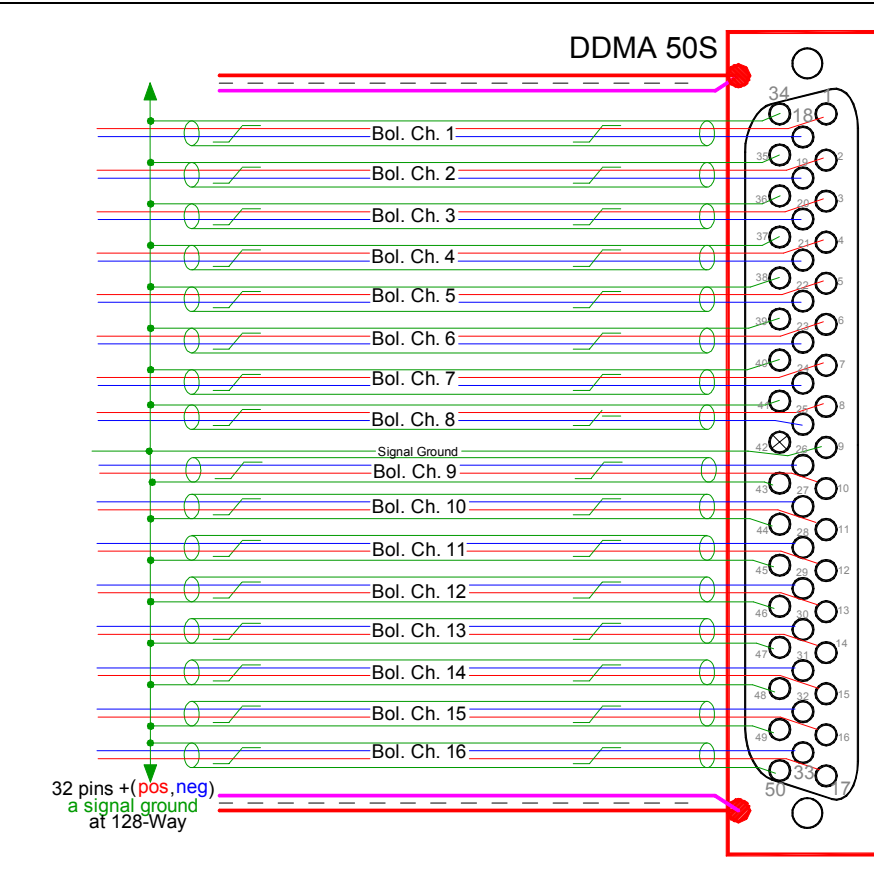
DDMA 50S

34
1
18
35
19
2
36
20
3
37
21
4
38
22
5
39
23
6
40
24
7
41
25
8
42
26
9
43
27
10
44
28
11
45
29
12
46
30
13
47
31
14
48
32
15
49
16
33
50
17

Bol. Ch. 1
Bol. Ch. 2
Bol. Ch. 3
Bol. Ch. 4
Bol. Ch. 5
Bol. Ch. 6
Bol. Ch. 7
Bol. Ch. 8
Signal Ground
Bol. Ch. 9
Bol. Ch. 10
Bol. Ch. 11
Bol. Ch. 12
Bol. Ch. 13
Bol. Ch. 14
Bol. Ch. 15
Bol. Ch. 16

32 pins +(pos,neg)
a signal ground
at 128-Way